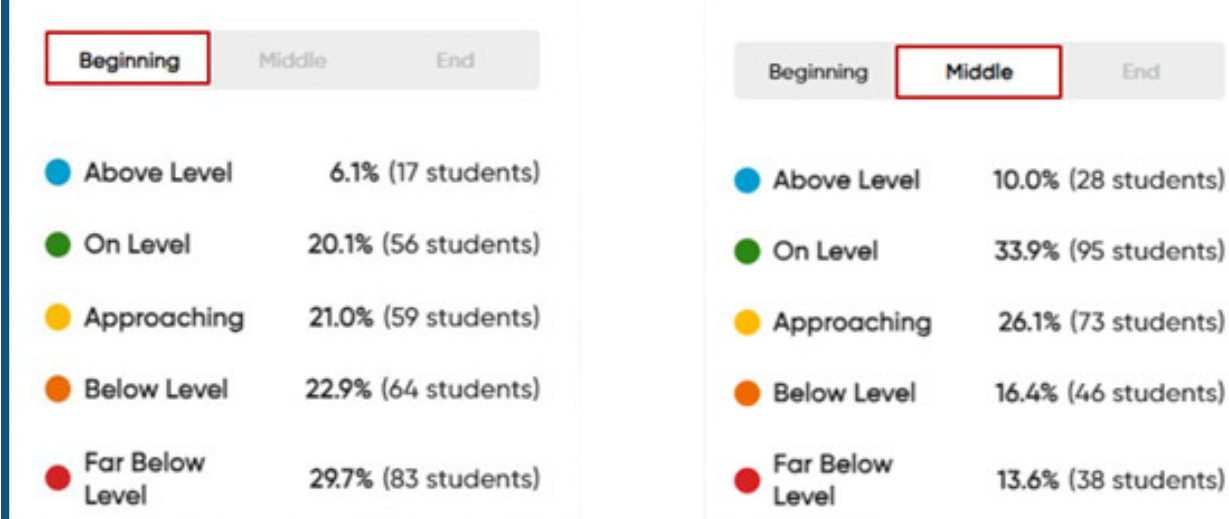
Beginning Middle End

Above Level 6.1% (17 students)

On Level 20.1% (56 students)

Approaching 21.0% (59 students)

Below Level 22.9% (64 students)

Far Below Level 29.7% (83 students)

Beginning Middle End

Above Level 10.0% (28 students)

On Level 33.9% (95 students)

Approaching 26.1% (73 students)

Below Level 16.4% (46 students)

Far Below Level 13.6% (38 students)